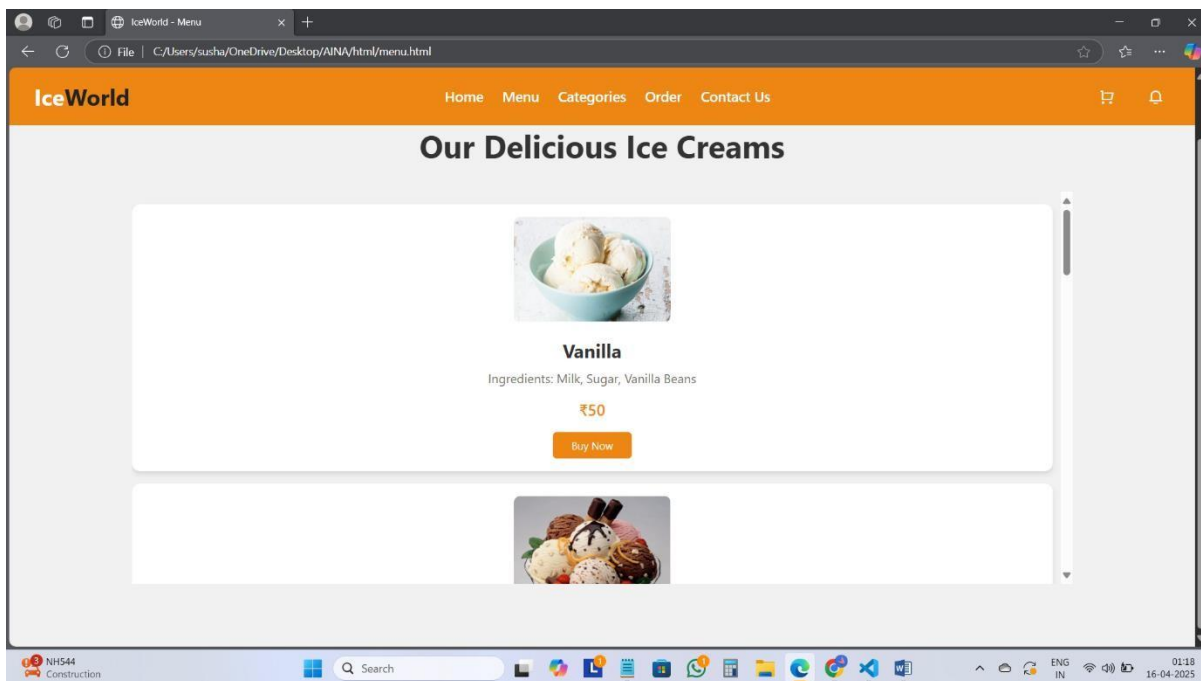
IceWorld - Menu

File | C:/Users/susha/OneDrive/Desktop/AINA/html/menu.html

IceWorld

Home Menu Categories Order Contact Us

Our Delicious Ice Creams

Vanilla

Ingredients: Milk, Sugar, Vanilla Beans

₹50

Buy Now

NH544
Construction

Search

ENG
IN

01:18
16-04-2025